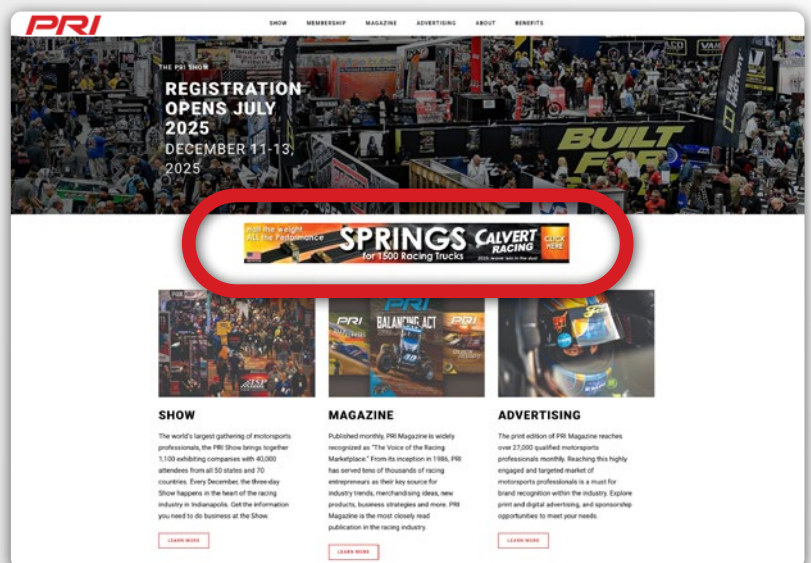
PRI

SHOW MEMBERSHIP MAGAZINE ADVERTISING ABOUT BENEFITS

THE PRI SHOW

REGISTRATION OPENS JULY 2025

DECEMBER 11-13, 2025

BUILT FOR

Half the weight All the Performance

SPRINGS for 1500 Racing Trucks

CALVERT RACING

CLICK HERE

PRI

BALANCING ACT

SHOW

The world's largest gathering of motorsports professionals, the PRI Show brings together 1,100 exhibiting companies with 40,000 attendees from all 50 states and 70 countries. Every December, the three-day Show happens in the heart of the racing industry in Indianapolis. Get the information you need to do business at the Show.

LEARN MORE

MAGAZINE

Published monthly, PRI Magazine is widely recognized as "The Voice of the Racing Marketplace." From its inception in 1986, PRI has served tens of thousands of racing entrepreneurs as their key source for industry trends, merchandising ideas, new products, business strategies and more. PRI Magazine is the most closely read publication in the racing industry.

LEARN MORE

ADVERTISING

The print edition of PRI Magazine reaches over 27,000 qualified motorsports professionals monthly. Reaching this highly engaged and targeted market of motorsports professionals is a must for brand recognition within the industry. Explore print and digital advertising, and sponsorship opportunities to meet your needs.

LEARN MORE